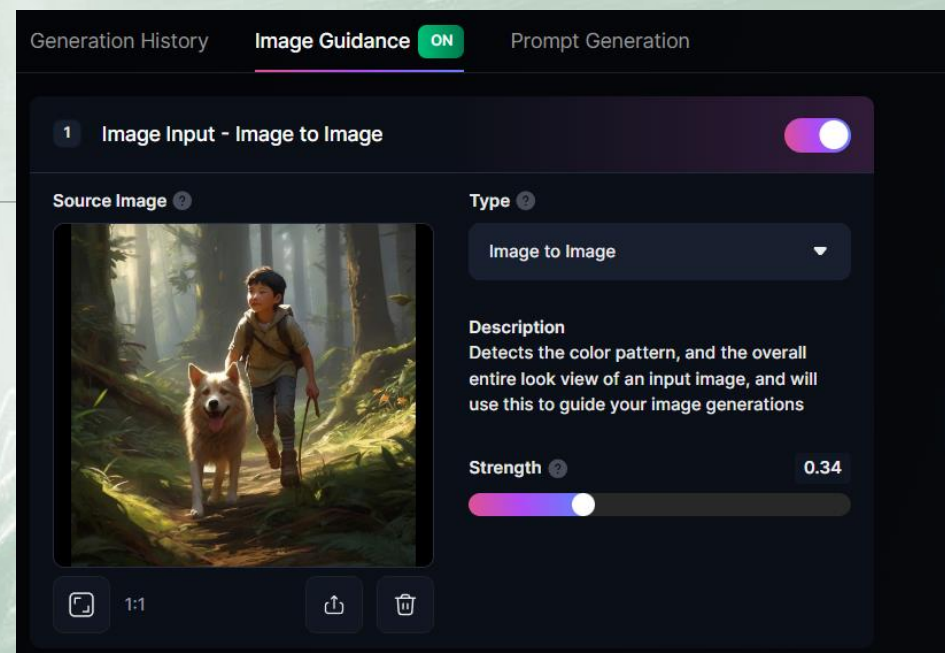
Generation History Image Guidance ON Prompt Generation

1 Image Input - Image to Image

Source Image ?

Type ?

Image to Image

Description
Detects the color pattern, and the overall entire look view of an input image, and will use this to guide your image generations

Strength ? 0.34

1:1